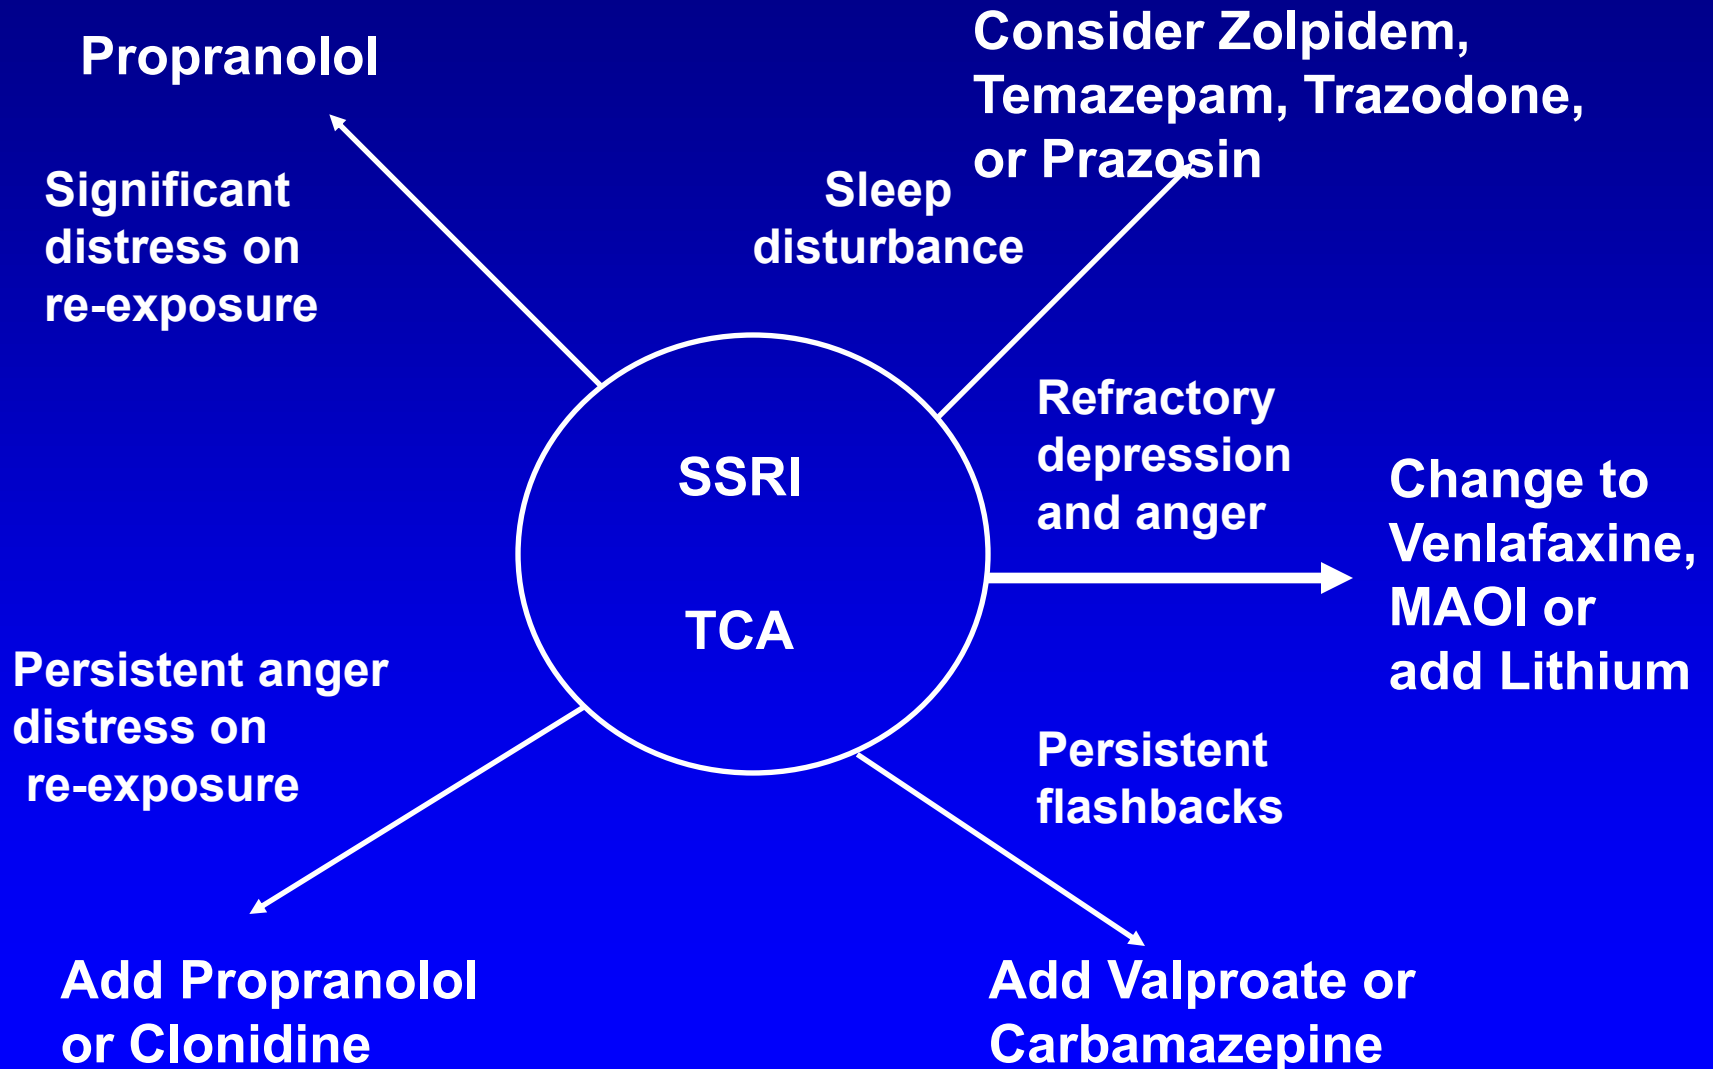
Propranolol

Consider Zolpidem, Temazepam, Trazodone, or Prazosin

Significant distress on re-exposure

Sleep disturbance

SSRI

TCA

Refractory depression and anger

Change to Venlafaxine, MAOI or add Lithium

Persistent anger distress on re-exposure

Persistent flashbacks

Add Propranolol or Clonidine

Add Valproate or Carbamazepine